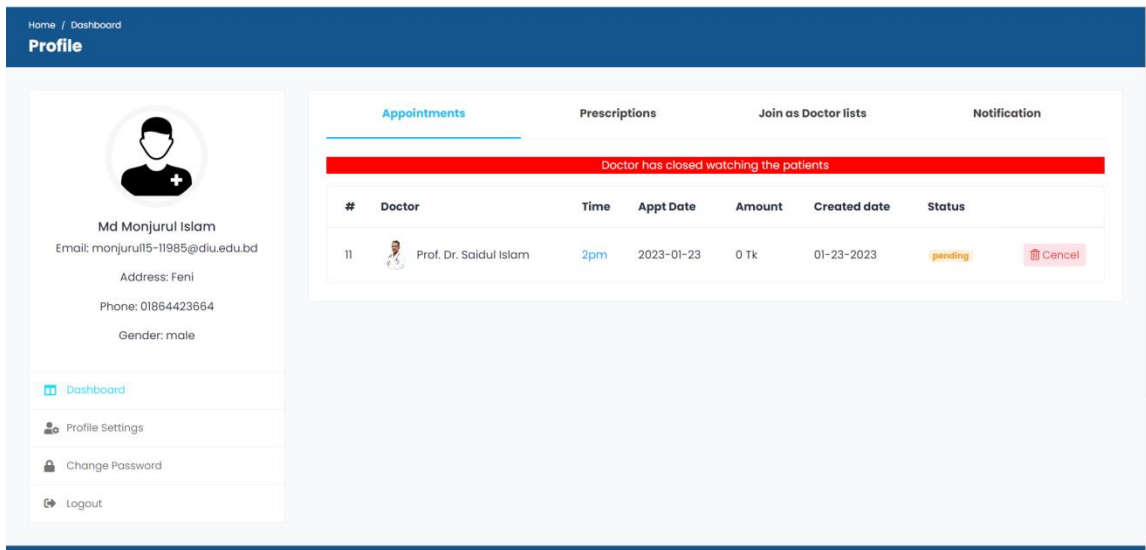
Home / Dashboard
Profile

Md Monjurul Islam
Email: monjurul15-11985@diu.edu.bd
Address: Feni
Phone: 01864423664
Gender: male

Dashboard
Profile Settings
Change Password
Logout

Appointments
Prescriptions
Join as Doctor lists
Notification

Doctor has closed watching the patients

| # | Doctor | Time | Appt Date | Amount | Created date | Status | |
|---|---|---|---|---|---|---|---|
| 11 | Prof. Dr. Saidul Islam | 2pm | 2023-01-23 | 0 Tk | 01-23-2023 | pending | Cencel |